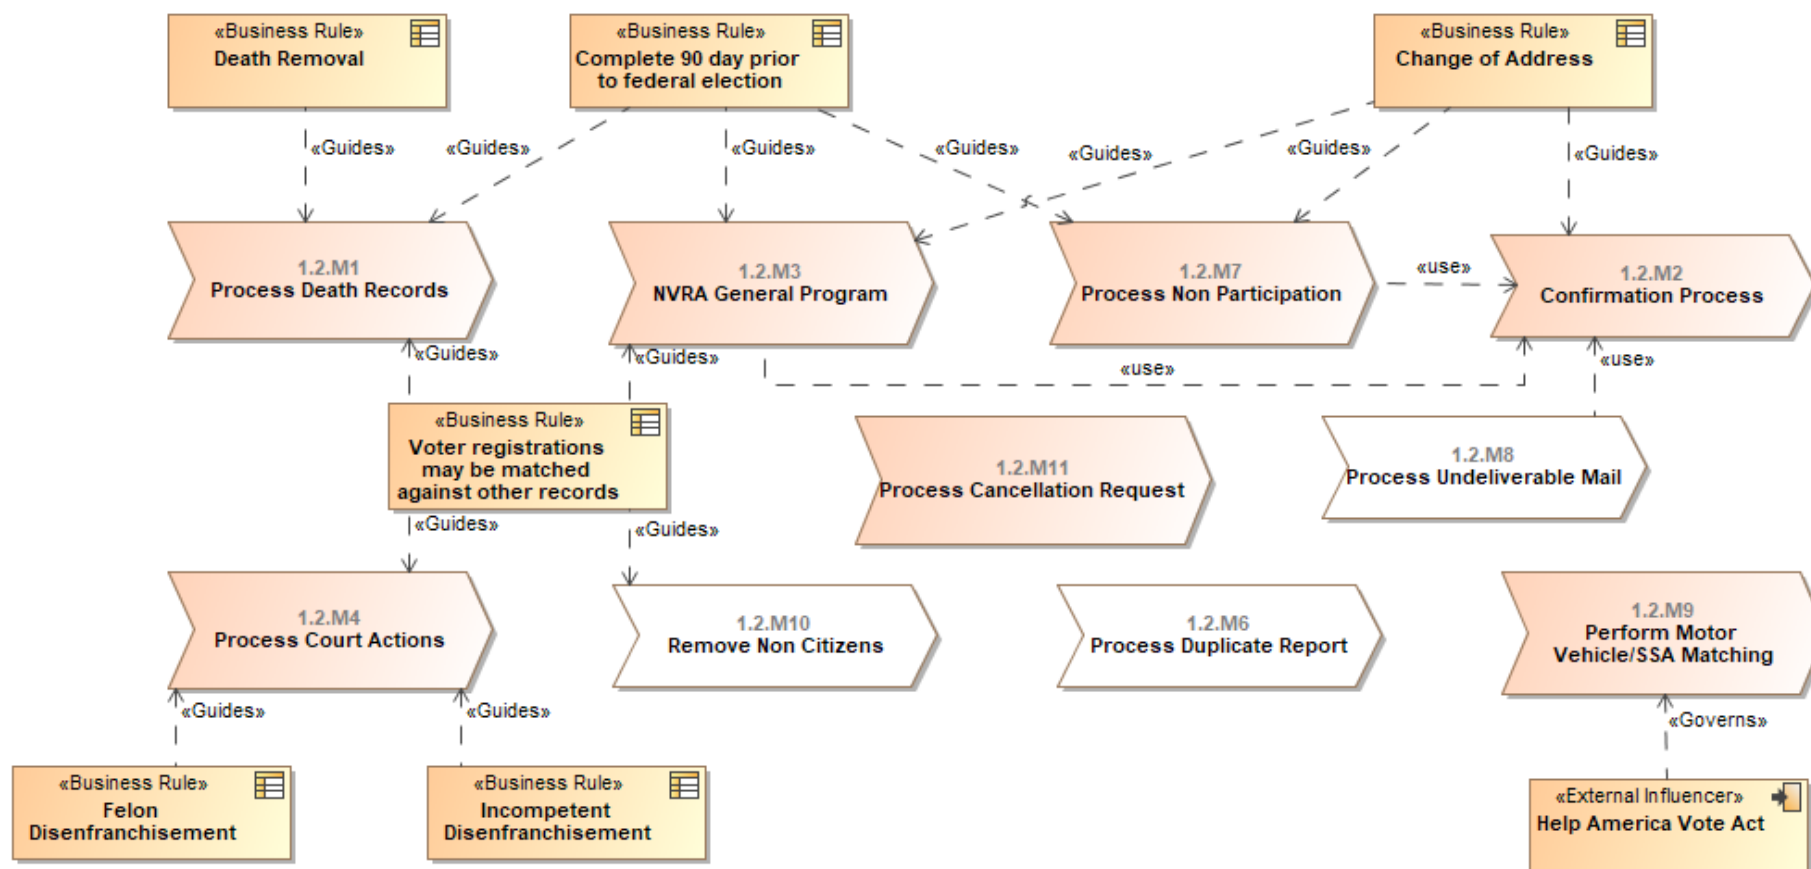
«Business Rule»
Death Removal

«Business Rule»
Complete 90 day prior to federal election

«Business Rule»
Change of Address

«Guides»

«Guides»

«Guides»

«Guides»

«Guides»

«Guides»

«Guides»

1.2.M1
Process Death Records

1.2.M3
NVRA General Program

1.2.M7
Process Non Participation

«use»

1.2.M2
Confirmation Process

«Guides»

«Guides»

«use»

«use»

«Business Rule»
Voter registrations may be matched against other records

1.2.M11
Process Cancellation Request

1.2.M8
Process Undeliverable Mail

«Guides»

«Guides»

1.2.M4
Process Court Actions

1.2.M10
Remove Non Citizens

1.2.M6
Process Duplicate Report

1.2.M9
Perform Motor Vehicle/SSA Matching

«Guides»

«Guides»

«Governs»

«Business Rule»
Felon Disenfranchisement

«Business Rule»
Incompetent Disenfranchisement

«External Influencer»
Help America Vote Act